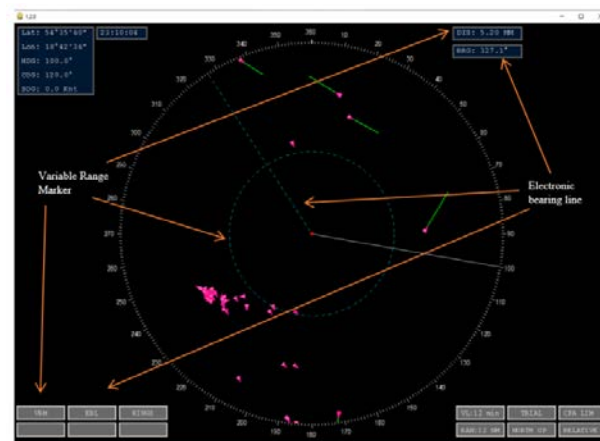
Lat: 54°35'60"
Lon: 18°42'36"
HDG: 100.0°
COG: 120.0°
SOG: 0.0 Knt

23:10:08

DIS: 5.20 NM
BRG: 327.1°

350 360 10 20 30 40 320 330 340 310 300 290 280 270 260 250 240 230 220 210 200 190 180 170 160 150 140 130 120 110 100 90 80 70 60 50

Variable Range Marker

Electronic bearing line

VRM
EBL
RINGS

VL:12 min
TRIAL
CPA LIM
RANGE:12 NM
NORTH UP
RELATIVE